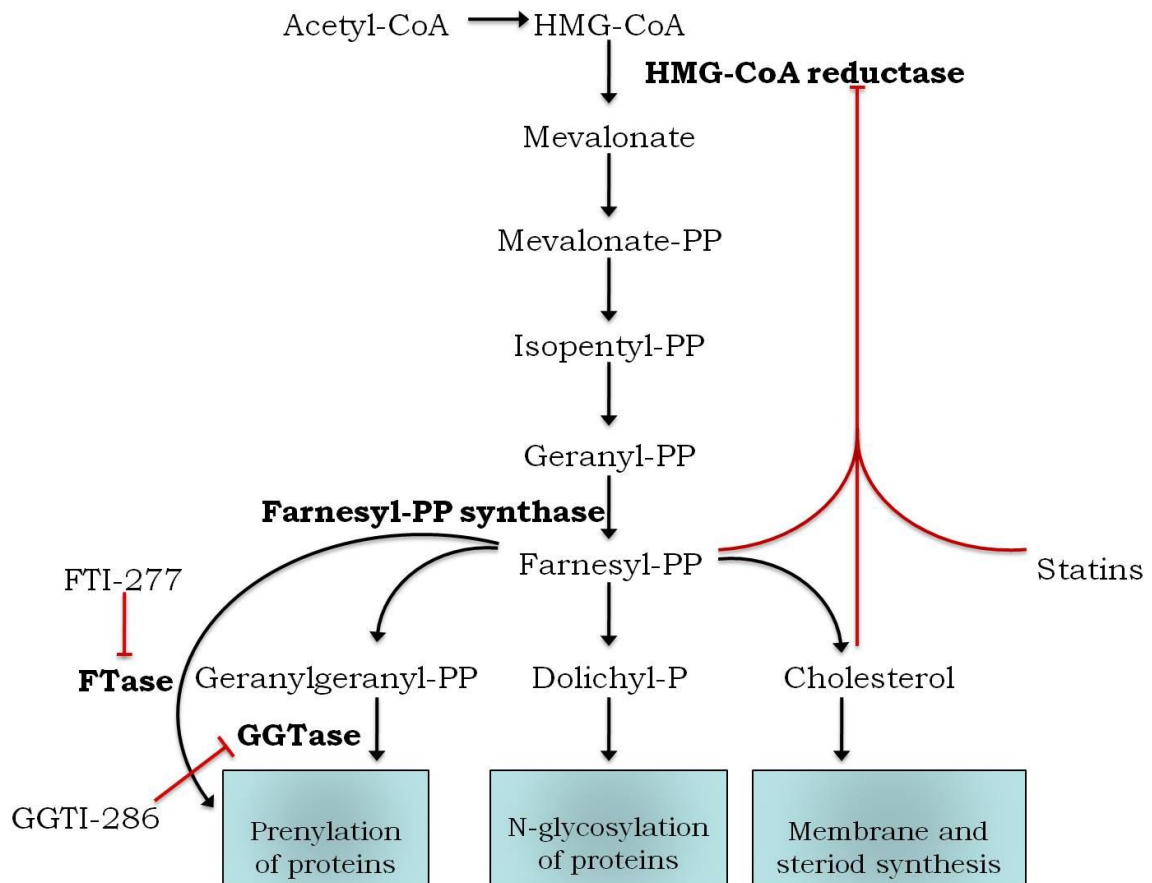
Acetyl-CoA → HMG-CoA

HMG-CoA reductase

Mevalonate

Mevalonate-PP

Isopentyl-PP

Geranyl-PP

Farnesyl-PP synthase

Farnesyl-PP

Statins

FTI-277

FTase

Geranylgeranyl-PP

Dolichyl-P

Cholesterol

GGTase

GGTI-286

Prenylation of proteins

N-glycosylation of proteins

Membrane and steriod synthesis